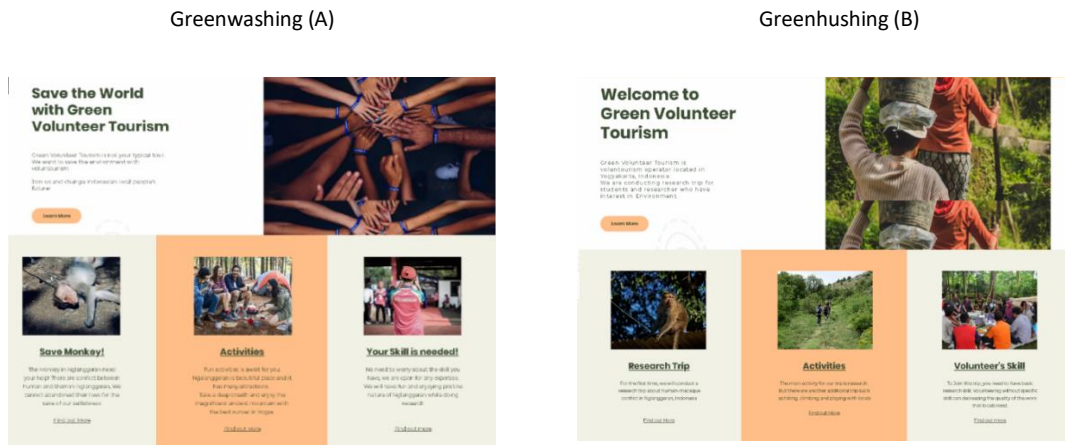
Greenwashing (A)

Greenhushing (B)

Save the World with Green Volunteer Tourism

Green Volunteer Tourism is not your typical tour. We want to save the environment with voluntourism.

Join us and change Indonesian local people's future

Learn More

Save Monkey!

The monkey in Ngilanggeran need your help! There are conflict between human and them in Ngilanggeran. We cannot abandoned their lives for the sake of our selfishness.

Find out More

Activities

Fun activities is await for you. Ngilanggeran is a beautiful place and it has many attractions. Take a deep breath and enjoy the magnificent ancient mountain with the best sunset in Yogya.

Find out more

Your Skill is needed!

No need to worry about the skill you have, we are open for any expertise. We will have fun and enjoying pristine nature of Ngilanggeran while doing research!

Find out more

Welcome to Green Volunteer Tourism

Green Volunteer Tourism is voluntourism operator located in Yogyakarta, Indonesia. We are conducting research trip for students and researcher who have interest in Environment.

Learn More

Research Trip

For the first time, we will conduct a research trip about human-macaque conflict in Ngilanggeran, Indonesia.

Find out More

Activities

The main activity for our trip is research. But there are another additional research activities, climbing and playing with locals.

Find out more

Volunteer's Skill

To Join this trip, you need to have basic research skill. Volunteering without specific skill can decreasing the quality of the work that is delivered.

Find out more